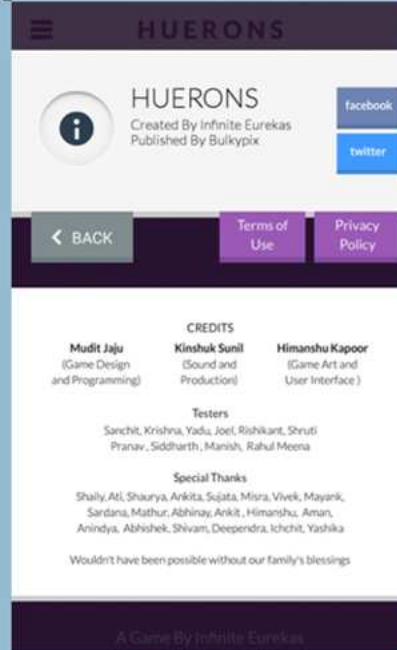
HUERONS

HUERONS
Created By Infinite Eurekas
Published By Bulkypix

facebook

twitter

BACK

Terms of Use

Privacy Policy

CREDITS

Mudit Jaju
(Game Design and Programming)

Kinshuk Sunil
(Sound and Production)

Himanshu Kapoor
(Game Art and User Interface )

Testers
Sanchit, Krishna, Yadu, Joel, Rishikant, Shruti Pranav , Siddharth , Manish, Rahul Meena

Special Thanks
Shaily, Ati, Shaurya, Ankita, Sujata, Misra, Vivek, Mayank, Sardana, Mathur, Abhinay, Ankit , Himanshu, Aman, Anindya, Abhishek, Shivam, Deependra, Ichchit, Yashika

Wouldn't have been possible without our family's blessings

A Game By Infinite Eurekas